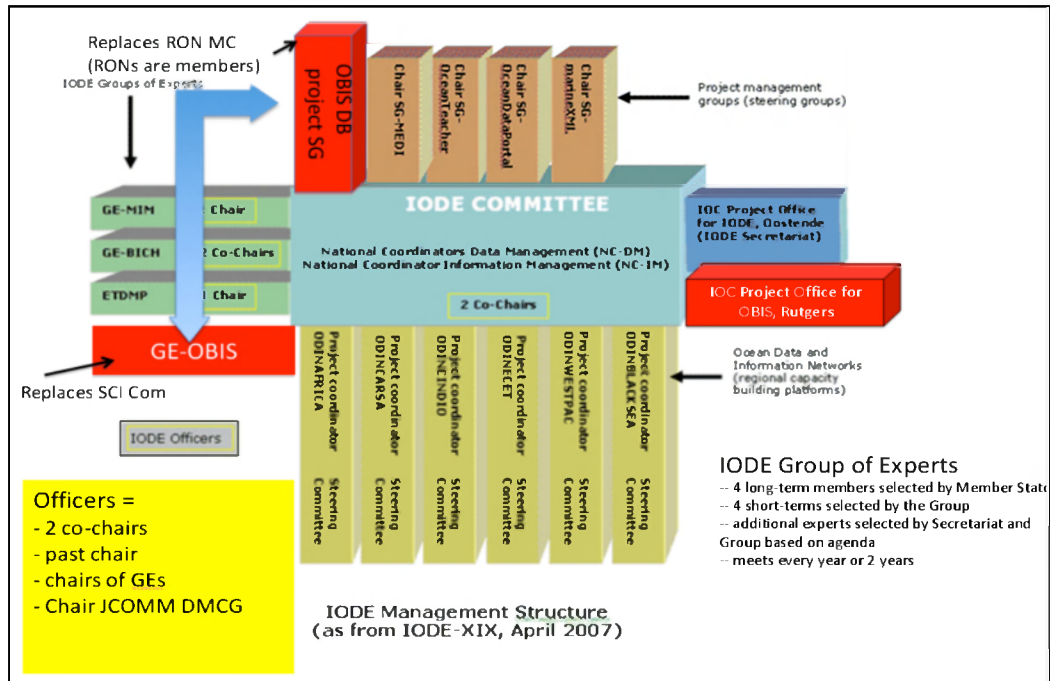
Replaces RON MC
(RONs are members)

IODE Groups of Experts

OBIS DB project SG

Chair SG-MEDI

Chair SG-OceanTeacher

Chair SG-OceanDataPortal

Chair SG-marineXML

Project management groups (steering groups)

GE-MIM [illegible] Chair

GE-BICH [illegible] Co-Chairs

ETDMP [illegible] Chair

IODE COMMITTEE

National Coordinators Data Management (NC-DM)
National Coordinator Information Management (NC-IM)

2 Co-Chairs

IOC Project Office for IODE, Oostende (IODE Secretariat)

IOC Project Office for OBIS, Rutgers

GE-OBIS

Replaces SCI Com

Project coordinator ODINAFRICA

Project coordinator ODINCARSA

Project coordinator ODINCINDIO

Project coordinator ODINECET

Project coordinator ODINWESTPAC

Project coordinator ODINBLACKSEA

Steering Committee

Steering Committee

Steering Committee

Steering Committee

Steering Committee

Steering Committee

Ocean Data and Information Networks (regional capacity building platforms)

IODE Officers

IODE Group of Experts
-- 4 long-term members selected by Member State
-- 4 short-terms selected by the Group
-- additional experts selected by Secretariat and Group based on agenda
-- meets every year or 2 years

Officers =
- 2 co-chairs
- past chair
- chairs of GEs
- Chair JCOMM DMCG

IODE Management Structure
(as from IODE-XIX, April 2007)